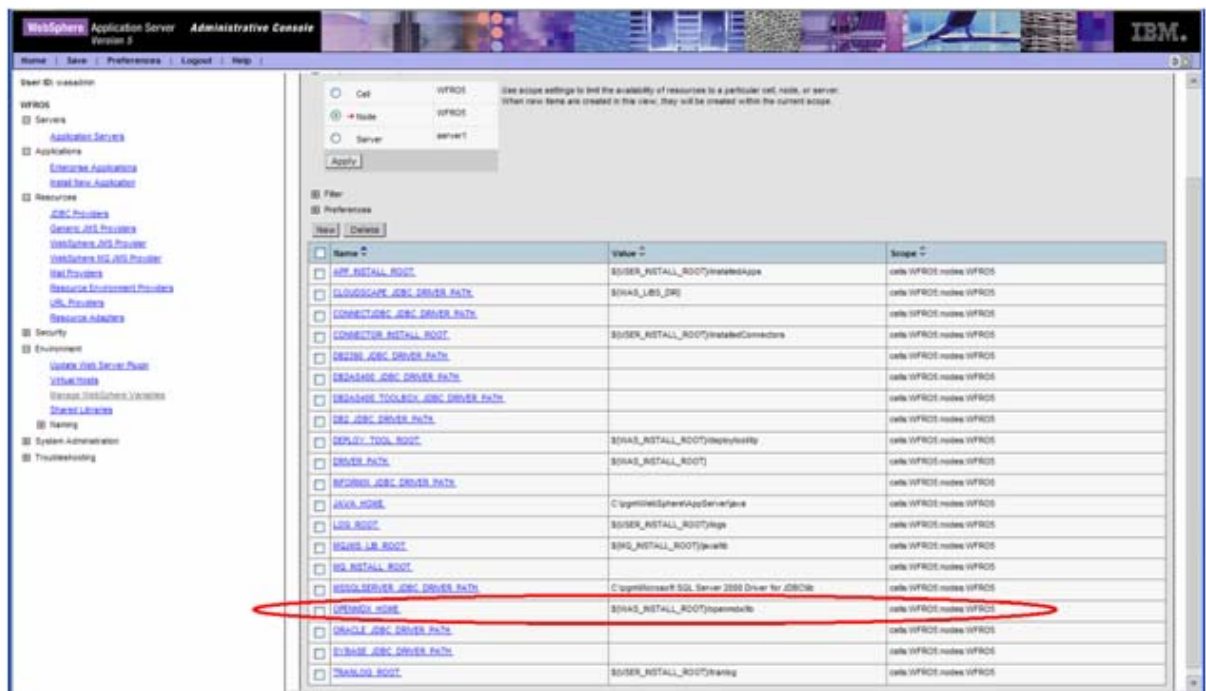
WebSphere Application Server Administrative Console Version 5

IBM.

Home | Save | Preferences | Logout | Help |

User ID: wasadmin

WFR05
Servers
Application Servers
Applications
Enterprise Applications
Install New Application
Resources
JDBC Providers
Generic JMS Providers
WebSphere JMS Provider
WebSphere MQ JMS Provider
Mail Providers
Resource Environment Providers
URL Providers
Resource Adapters
Security
Environment
Update Web Server Plugin
Virtual Hosts
Manage WebSphere Variables
Shared Libraries
Naming
System Administration
Troubleshooting

Cell WFR05
Node WFR05
Server server1
Apply

Use scope settings to limit the availability of resources to a particular cell, node, or server. When new items are created in this view, they will be created within the current scope.

Filter
Preferences

New Delete

| Name | Value | Scope |
|---|---|---|
| APP_INSTALL_ROOT | ${USER_INSTALL_ROOT}/installedApps | cells:WFR05:nodes:WFR05 |
| CLOUDSCAPE_JDBC_DRIVER_PATH | ${WAS_LIBS_DIR} | cells:WFR05:nodes:WFR05 |
| CONNECTJDBC_JDBC_DRIVER_PATH | | cells:WFR05:nodes:WFR05 |
| CONNECTOR_INSTALL_ROOT | ${USER_INSTALL_ROOT}/installedConnectors | cells:WFR05:nodes:WFR05 |
| DB2390_JDBC_DRIVER_PATH | | cells:WFR05:nodes:WFR05 |
| DB2AS400_JDBC_DRIVER_PATH | | cells:WFR05:nodes:WFR05 |
| DB2AS400_TOOLBOX_JDBC_DRIVER_PATH | | cells:WFR05:nodes:WFR05 |
| DB2_JDBC_DRIVER_PATH | | cells:WFR05:nodes:WFR05 |
| DEPLOY_TOOL_ROOT | ${WAS_INSTALL_ROOT}/deploytool/itp | cells:WFR05:nodes:WFR05 |
| DRIVER_PATH | ${WAS_INSTALL_ROOT} | cells:WFR05:nodes:WFR05 |
| INFORMIX_JDBC_DRIVER_PATH | | cells:WFR05:nodes:WFR05 |
| JAVA_HOME | C:\pgm\WebSphere\AppServer\java | cells:WFR05:nodes:WFR05 |
| LOG_ROOT | ${USER_INSTALL_ROOT}/logs | cells:WFR05:nodes:WFR05 |
| MQJMS_LIB_ROOT | ${MQ_INSTALL_ROOT}/java/lib | cells:WFR05:nodes:WFR05 |
| MQ_INSTALL_ROOT | | cells:WFR05:nodes:WFR05 |
| MSSQLSERVER_JDBC_DRIVER_PATH | C:\pgm\Microsoft SQL Server 2000 Driver for JDBC\lib | cells:WFR05:nodes:WFR05 |
| OPENMDX_HOME | ${WAS_INSTALL_ROOT}/openmdx/lib | cells:WFR05:nodes:WFR05 |
| ORACLE_JDBC_DRIVER_PATH | | cells:WFR05:nodes:WFR05 |
| SYBASE_JDBC_DRIVER_PATH | | cells:WFR05:nodes:WFR05 |
| TRANLOG_ROOT | ${USER_INSTALL_ROOT}/tranlog | cells:WFR05:nodes:WFR05 |